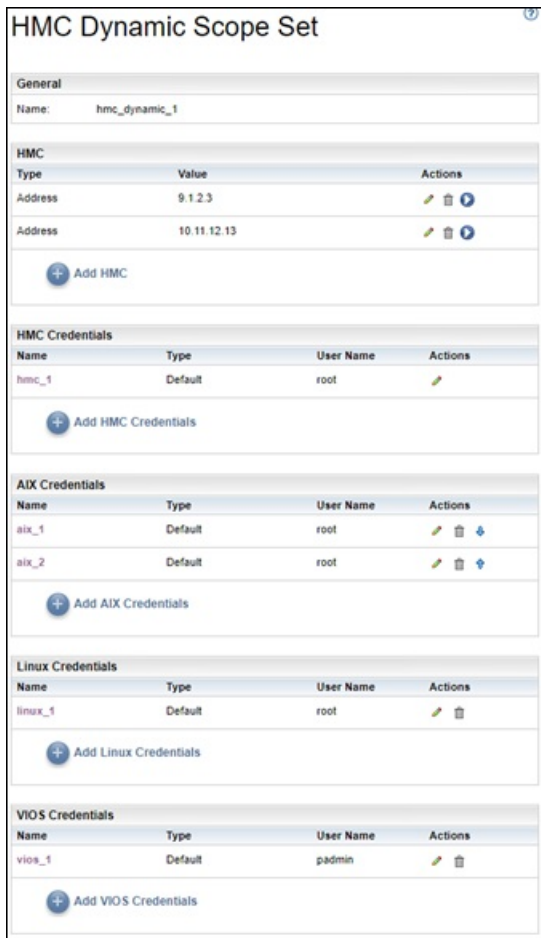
HMC Dynamic Scope Set

General

Name: hmc_dynamic_1

HMC

| Type | Value | Actions |
|---|---|---|
| Address | 9.1.2.3 | |
| Address | 10.11.12.13 | |

Add HMC

HMC Credentials

| Name | Type | User Name | Actions |
|---|---|---|---|
| hmc_1 | Default | root | |

Add HMC Credentials

AIX Credentials

| Name | Type | User Name | Actions |
|---|---|---|---|
| aix_1 | Default | root | |
| aix_2 | Default | root | |

Add AIX Credentials

Linux Credentials

| Name | Type | User Name | Actions |
|---|---|---|---|
| linux_1 | Default | root | |

Add Linux Credentials

VIOS Credentials

| Name | Type | User Name | Actions |
|---|---|---|---|
| vios_1 | Default | padmin | |

Add VIOS Credentials